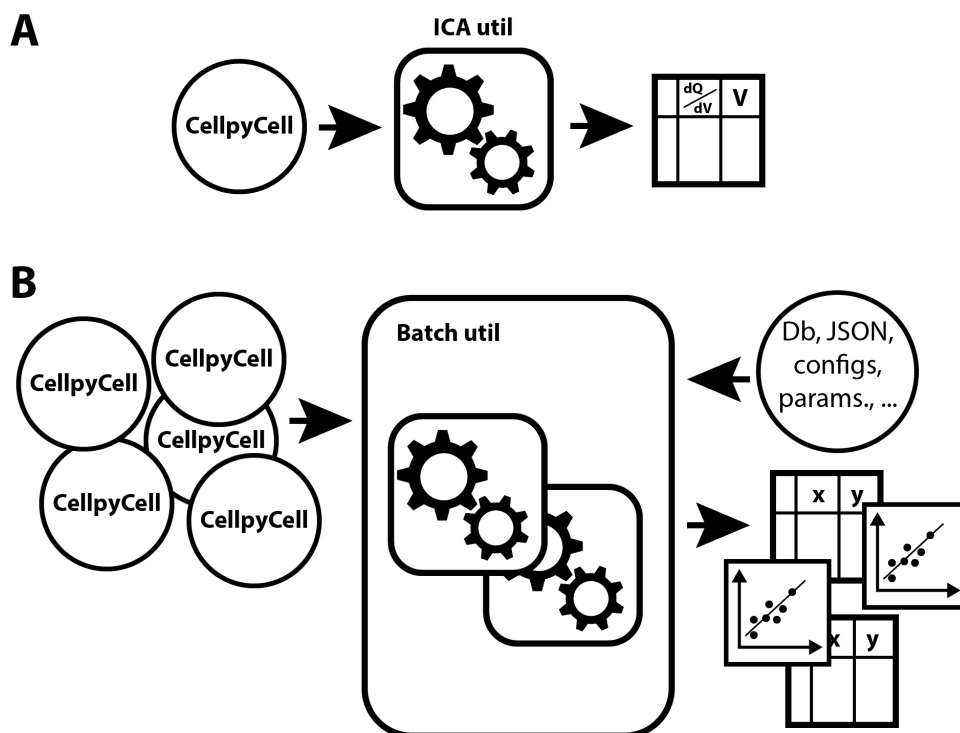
A

ICA util

CellpyCell

| | $\frac{dQ}{dV}$ | V |
|---|---|---|
| | | |

B

CellpyCell
CellpyCell
CellpyCell
CellpyCell
CellpyCell

Batch util

Db, JSON, configs, params., ...

| | x | y |
|---|---|---|
| | | |

| | x | y |
|---|---|---|
| | | |